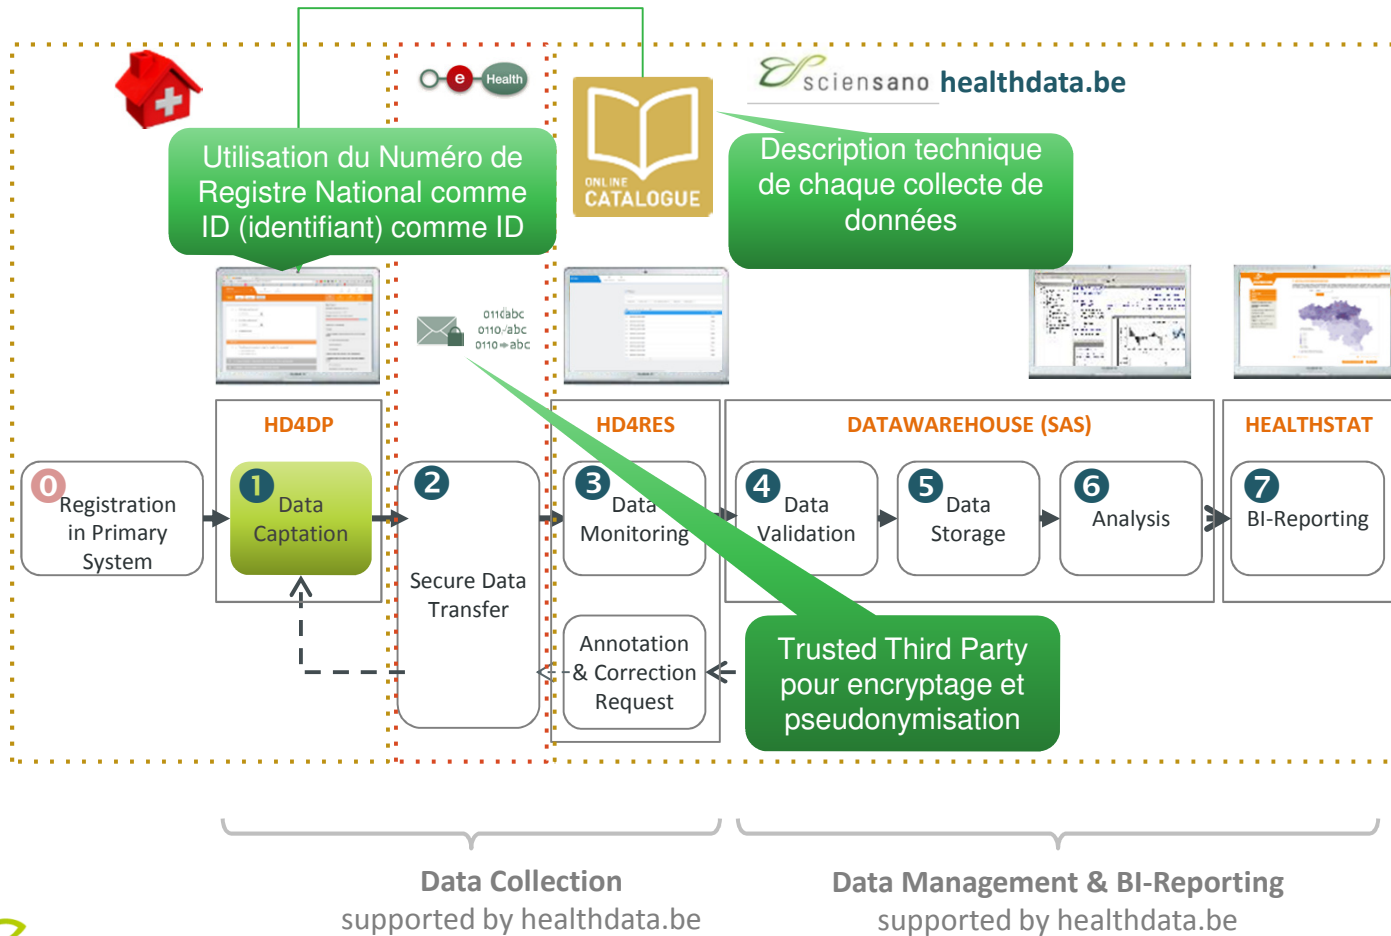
e Health

sciensano healthdata.be

Utilisation du Numéro de Registre National comme ID (identifiant) comme ID

ONLINE CATALOGUE

Description technique de chaque collecte de données

0110abc
0110-abc
0110→abc

HD4DP

HD4RES

DATAWAREHOUSE (SAS)

HEALTHSTAT

0 Registration in Primary System

1 Data Captation

2 Secure Data Transfer

3 Data Monitoring

4 Data Validation

5 Data Storage

6 Analysis

7 BI-Reporting

Annotation & Correction Request

Trusted Third Party pour encryptage et pseudonymisation

Data Collection
supported by healthdata.be

Data Management & BI-Reporting
supported by healthdata.be